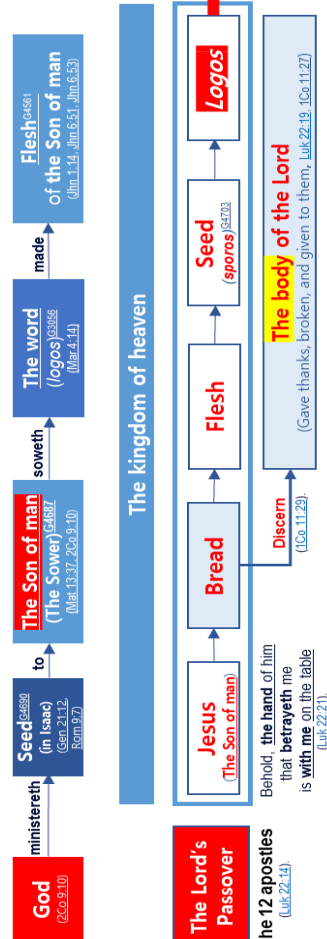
God
(2Co 9:10)

ministereth

Seed$^{G4690}$
(in Isaac)
(Gen 21:12, Rom 9:7)

to

The Son of man
(The Sower)$^{G4687}$
(Mat 13:37, 2Co 9:10)

soweth

The word
(logos)$^{G3056}$
(Mar 4:14)

made

Flesh$^{G4561}$
of the Son of man
(Jhn 1:14, Jhn 6:51, Jhn 6:53)

The kingdom of heaven

Jesus
(The Son of man)

Bread

Flesh

Seed
(sporos)$^{G4703}$

Logos

Discern
(1Co 11:29)

The body of the Lord
(Gave thanks, broken, and given to them, Luk 22:19, 1Co 11:27)

Behold, the hand of him that betrayeth me is with me on the table
(Luk 22:21)

The Lord's Passover

he 12 apostles
(Luk 22:14)